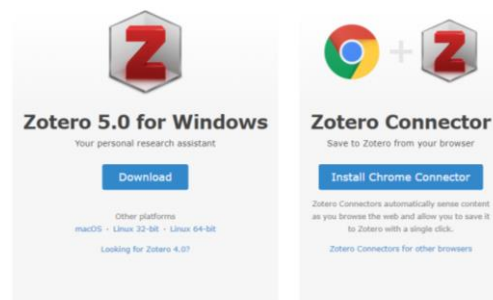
Z

Zotero 5.0 for Windows

Your personal research assistant

Download

Other platforms
macOS · Linux 32-bit · Linux 64-bit

Looking for Zotero 4.0?

+ Z

Zotero Connector

Save to Zotero from your browser

Install Chrome Connector

Zotero Connectors automatically sense content as you browse the web and allow you to save it to Zotero with a single click.

Zotero Connectors for other browsers